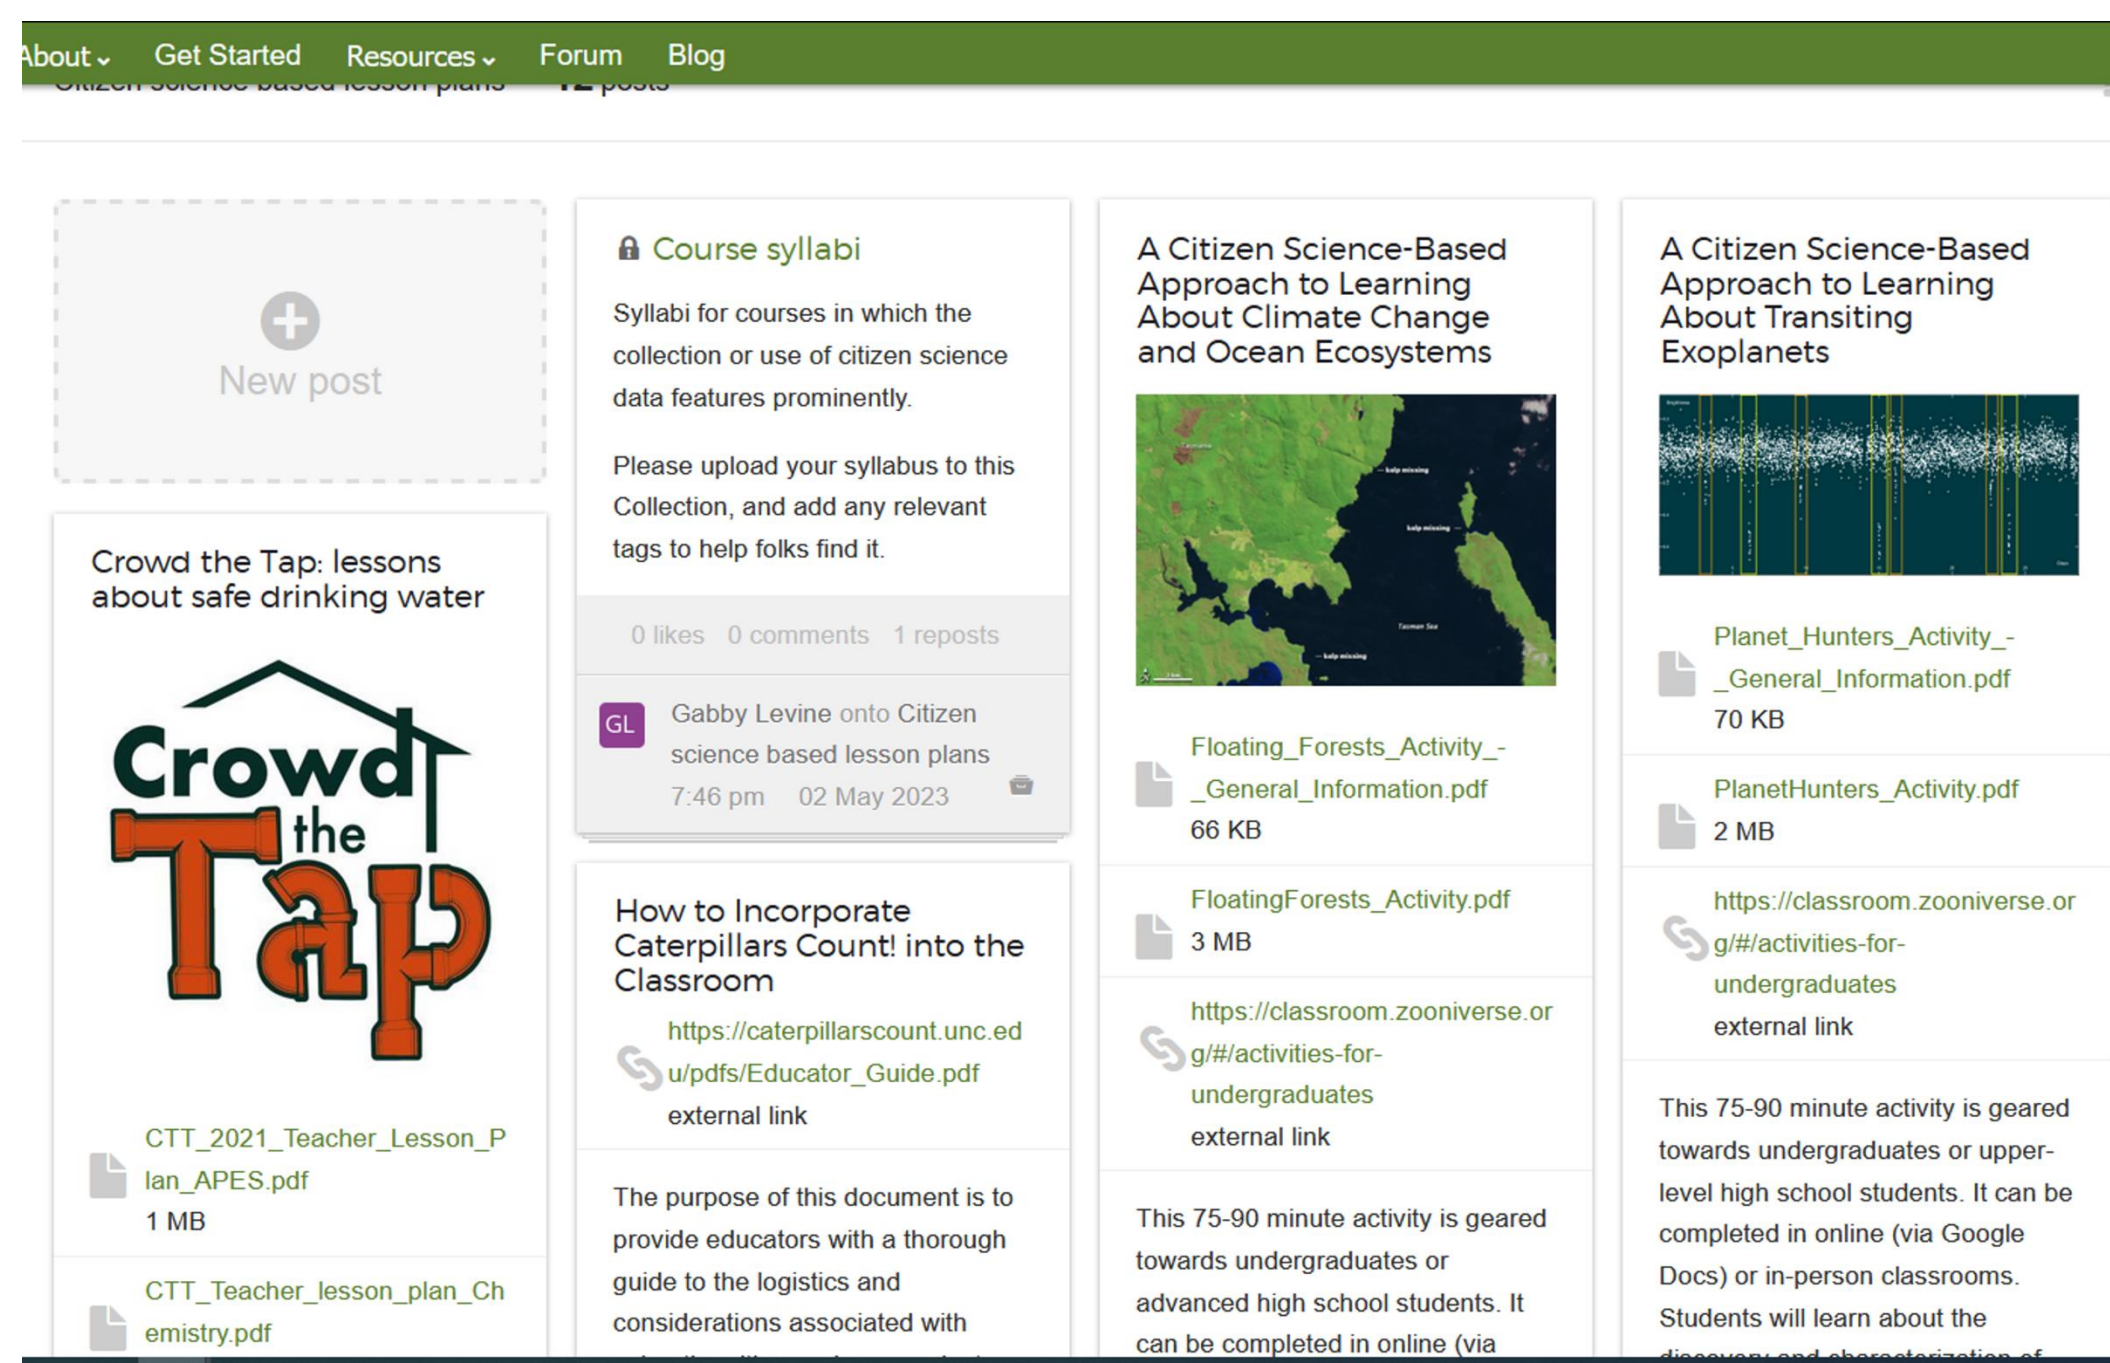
About Get Started Resources Forum Blog

Citizen science based lesson plans 12 posts

New post

Crowd the Tap: lessons about safe drinking water

Crowd the Tap

CTT_2021_Teacher_Lesson_Plan_APES.pdf
1 MB

CTT_Teacher_lesson_plan_Chemistry.pdf

Course syllabi

Syllabi for courses in which the collection or use of citizen science data features prominently.

Please upload your syllabus to this Collection, and add any relevant tags to help folks find it.

0 likes 0 comments 1 reposts

GL Gabby Levine onto Citizen science based lesson plans
7:46 pm 02 May 2023

How to Incorporate Caterpillars Count! into the Classroom

https://caterpillarscount.unc.edu/pdfs/Educator_Guide.pdf
external link

The purpose of this document is to provide educators with a thorough guide to the logistics and considerations associated with

A Citizen Science-Based Approach to Learning About Climate Change and Ocean Ecosystems

kelp missing
kelp missing
Tasman Sea
kelp missing

Floating_Forests_Activity_-_General_Information.pdf
66 KB

FloatingForests_Activity.pdf
3 MB

https://classroom.zooniverse.org/#/activities-for-undergraduates
external link

This 75-90 minute activity is geared towards undergraduates or advanced high school students. It can be completed in online (via

A Citizen Science-Based Approach to Learning About Transiting Exoplanets

Planet_Hunters_Activity_-_General_Information.pdf
70 KB

PlanetHunters_Activity.pdf
2 MB

https://classroom.zooniverse.org/#/activities-for-undergraduates
external link

This 75-90 minute activity is geared towards undergraduates or upper-level high school students. It can be completed in online (via Google Docs) or in-person classrooms. Students will learn about the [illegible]